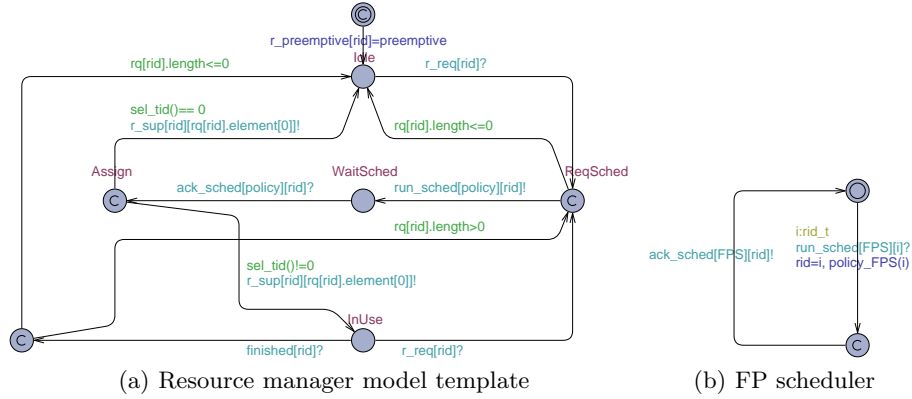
r_preemptive[rid]=preemptive

rq[rid].length<=0

Idle

r_req[rid]?

sel_tid()== 0
r_sup[rid][rq[rid].element[0]]!

rq[rid].length<=0

Assign

WaitSched

ReqSched

C

ack_sched[policy][rid]?

run_sched[policy][rid]!

C

rq[rid].length>0

sel_tid()!=0
r_sup[rid][rq[rid].element[0]]!

InUse

C

finished[rid]?

r_req[rid]?

(a) Resource manager model template

ack_sched[FPS][rid]!

i:rid_t
run_sched[FPS][i]?
rid=i, policy_FPS(i)

C

(b) FP scheduler